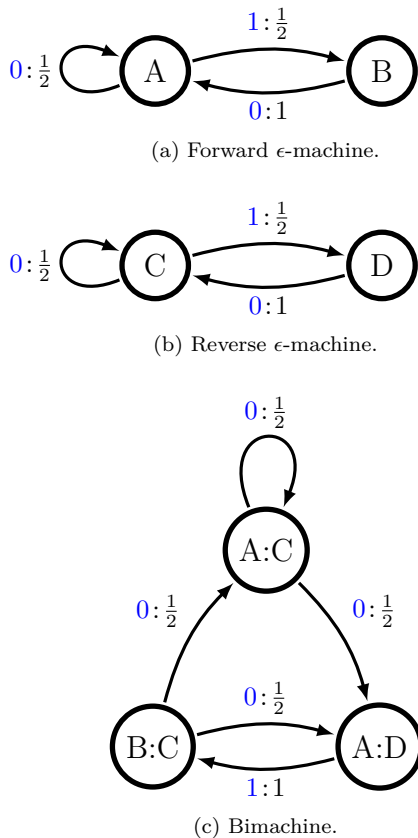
$1:\frac{1}{2}$

$0:\frac{1}{2}$ A B

$0:1$

(a) Forward $\epsilon$-machine.

$1:\frac{1}{2}$

$0:\frac{1}{2}$ C D

$0:1$

(b) Reverse $\epsilon$-machine.

$0:\frac{1}{2}$

A:C

$0:\frac{1}{2}$ $0:\frac{1}{2}$

$0:\frac{1}{2}$

B:C A:D

$1:1$

(c) Bimachine.